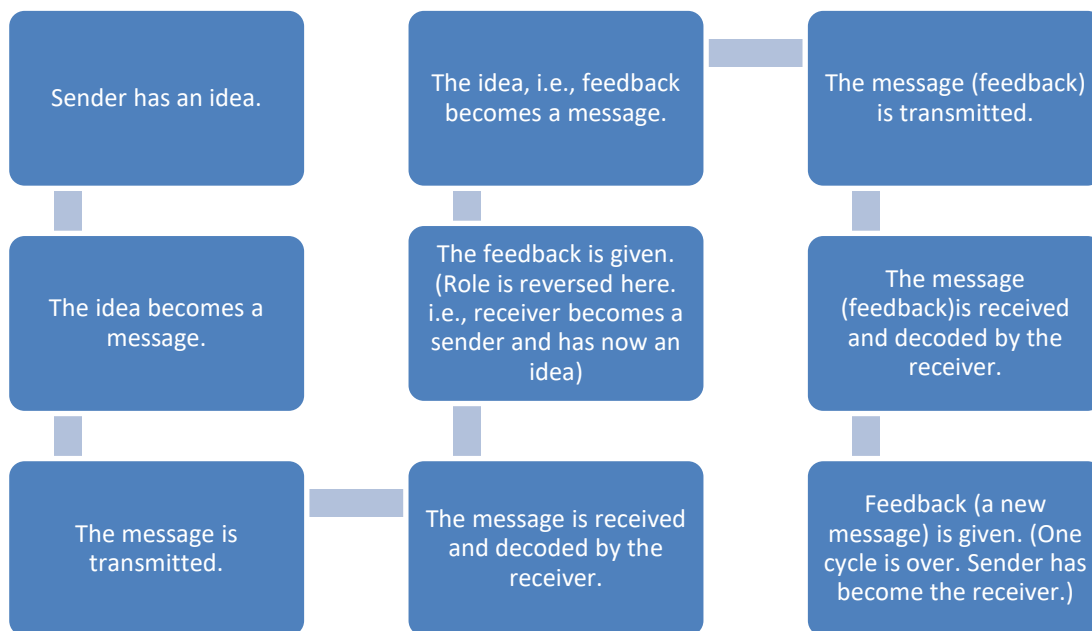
Sender has an idea.

The idea becomes a message.

The message is transmitted.

The message is received and decoded by the receiver.

The feedback is given. (Role is reversed here. i.e., receiver becomes a sender and has now an idea)

The idea, i.e., feedback becomes a message.

The message (feedback) is transmitted.

The message (feedback)is received and decoded by the receiver.

Feedback (a new message) is given. (One cycle is over. Sender has become the receiver.)